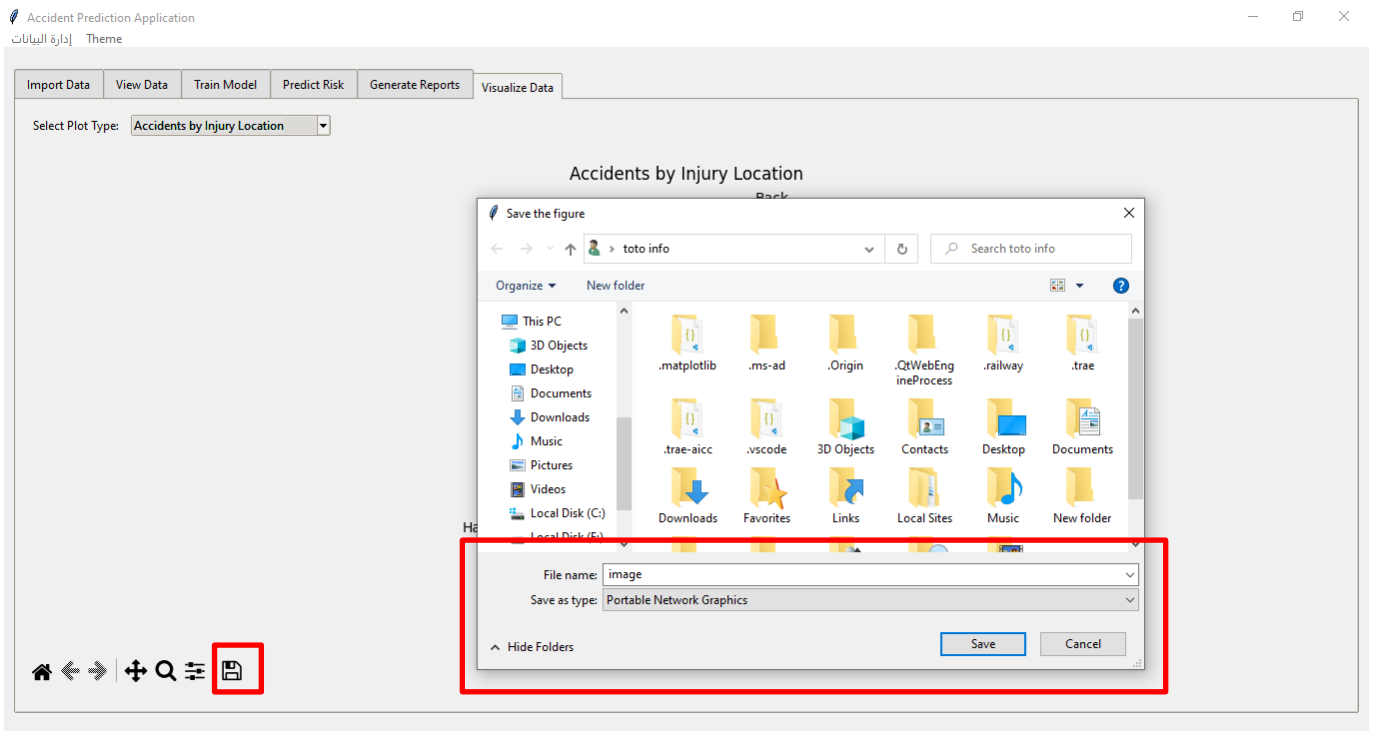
Accident Prediction Application

إدارة البيانات Theme

Import Data | View Data | Train Model | Predict Risk | Generate Reports | Visualize Data

Select Plot Type: Accidents by Injury Location

Accidents by Injury Location

Back

Ha

Save the figure

toto info

Search toto info

Organize ▾ New folder

This PC
3D Objects
Desktop
Documents
Downloads
Music
Pictures
Videos
Local Disk (C:)
Local Disk (E:)

.matplotlib
.ms-ad
.Origin
.QtWebEngineProcess
.railway
.trae
.trae-aicc
.vscode
3D Objects
Contacts
Desktop
Documents
Downloads
Favorites
Links
Local Sites
Music
New folder

File name: image

Save as type: Portable Network Graphics

Hide Folders

Save

Cancel